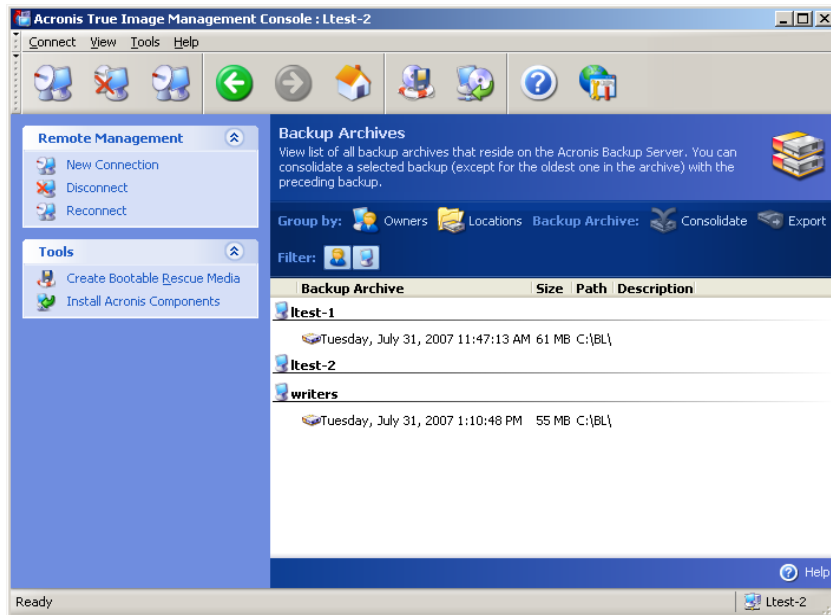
Acronis True Image Management Console : Ltest-2

Connect View Tools Help

Remote Management
New Connection
Disconnect
Reconnect

Tools
Create Bootable Rescue Media
Install Acronis Components

Backup Archives
View list of all backup archives that reside on the Acronis Backup Server. You can consolidate a selected backup (except for the oldest one in the archive) with the preceding backup.

Group by: Owners Locations Backup Archive: Consolidate Export

Filter:

| Backup Archive | Size | Path | Description |
|---|---|---|---|
| ltest-1 | | | |
| Tuesday, July 31, 2007 11:47:13 AM | 61 MB | C:\BL\ | |
| ltest-2 | | | |
| writers | | | |
| Tuesday, July 31, 2007 1:10:48 PM | 55 MB | C:\BL\ | |

Help

Ready

Ltest-2